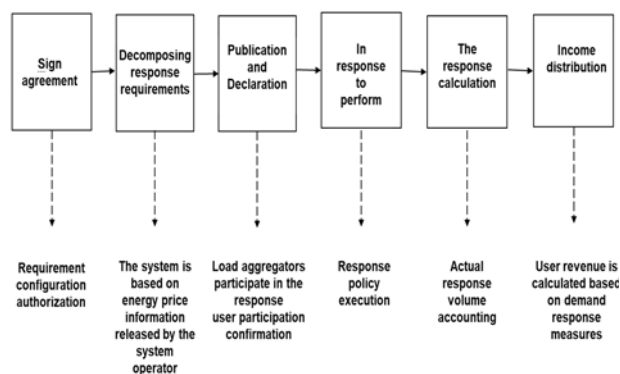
Sign agreement

Decomposing response requirements

Publication and Declaration

In response to perform

The response calculation

Income distribution

Requirement configuration authorization

The system is based on energy price information released by the system operator

Load aggregators participate in the response user participation confirmation

Response policy execution

Actual response volume accounting

User revenue is calculated based on demand response measures